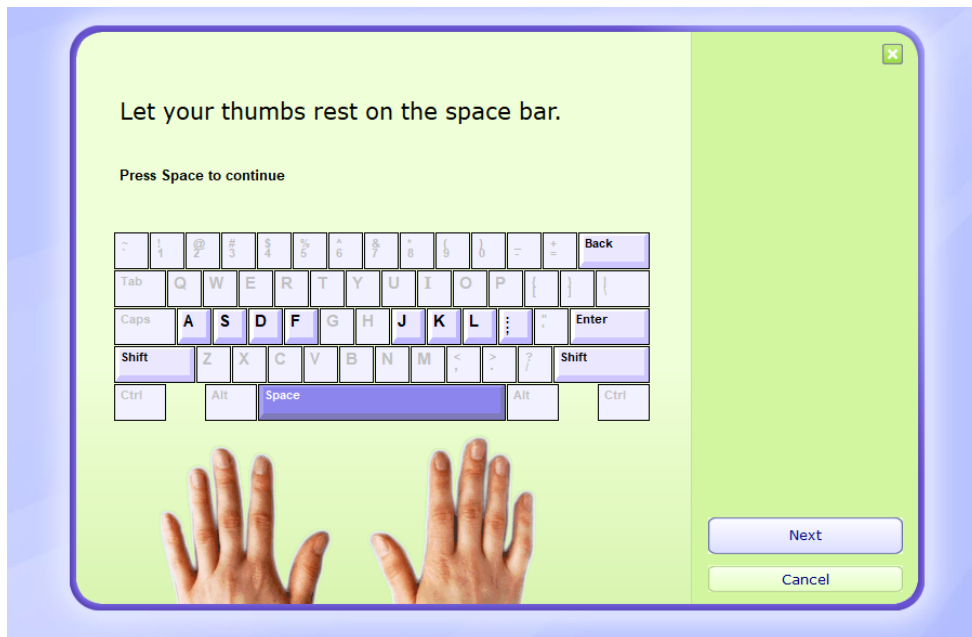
Let your thumbs rest on the space bar.

Press Space to continue

~ ` ! 1 @ 2 # 3 $ 4 % 5 ^ 6 & 7 * 8 ( 9 ) 0 _ - + = Back
Tab Q W E R T Y U I O P { [ } ] | \
Caps A S D F G H J K L : ; " ' Enter
Shift Z X C V B N M < , > . ? / Shift
Ctrl Alt Space Alt Ctrl

Next

Cancel